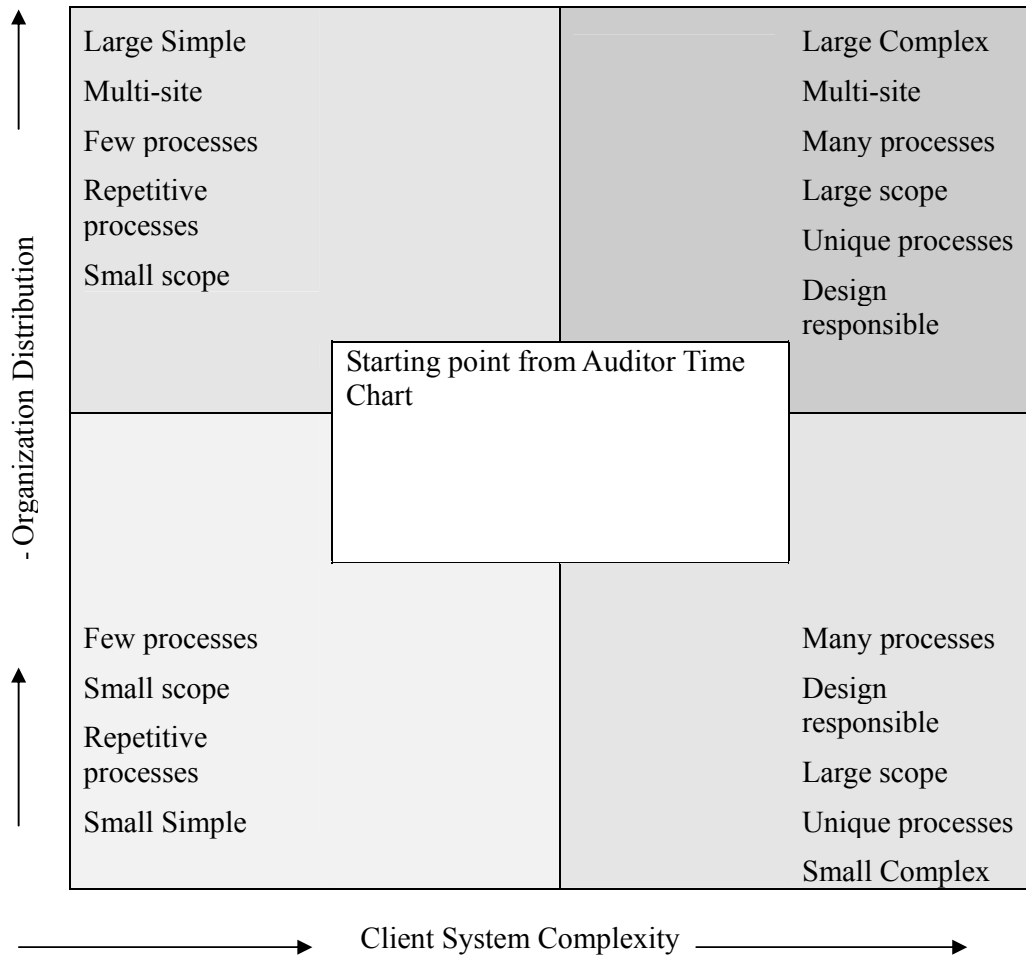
Large Simple

Multi-site

Few processes

Repetitive processes

Small scope

Large Complex

Multi-site

Many processes

Large scope

Unique processes

Design responsible

Starting point from Auditor Time Chart

Few processes

Small scope

Repetitive processes

Small Simple

Many processes

Design responsible

Large scope

Unique processes

Small Complex

- Organization Distribution

Client System Complexity